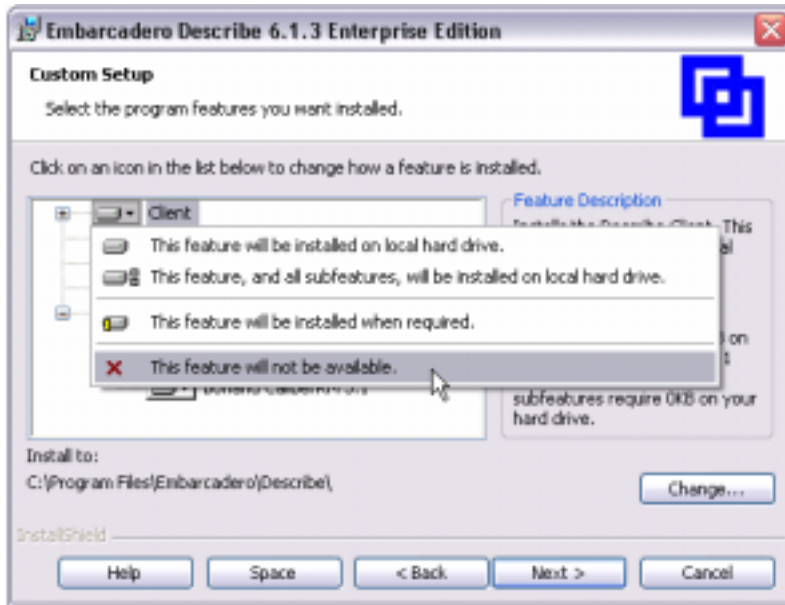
Embarcadero Describe 6.1.3 Enterprise Edition

Custom Setup

Select the program features you want installed.

Click on an icon in the list below to change how a feature is installed.

Client

This feature will be installed on local hard drive.

This feature, and all subfeatures, will be installed on local hard drive.

This feature will be installed when required.

This feature will not be available.

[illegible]

Feature Description

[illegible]

subfeatures require 0KB on your hard drive.

Install to:

C:\Program Files\Embarcadero\Describe\

Change...

InstallShield

Help

Space

< Back

Next >

Cancel